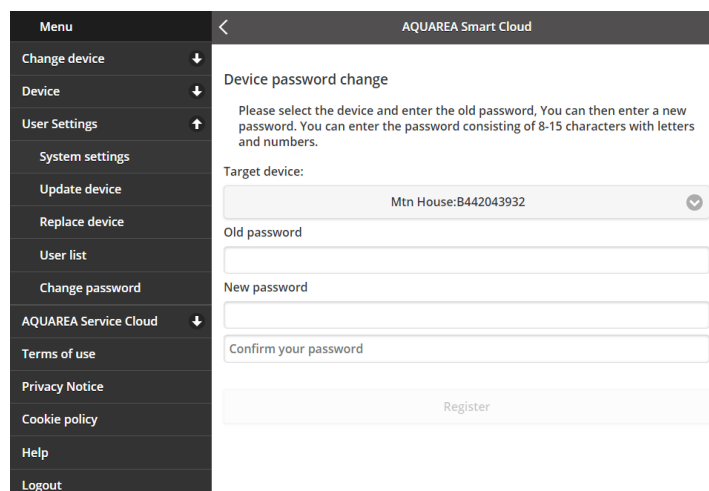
Menu
Change device
Device
User Settings
System settings
Update device
Replace device
User list
Change password
AQUAREA Service Cloud
Terms of use
Privacy Notice
Cookie policy
Help
Logout

AQUAREA Smart Cloud

Device password change

Please select the device and enter the old password, You can then enter a new password. You can enter the password consisting of 8-15 characters with letters and numbers.

Target device:

Mtn House:B442043932

Old password

New password

Confirm your password

Register